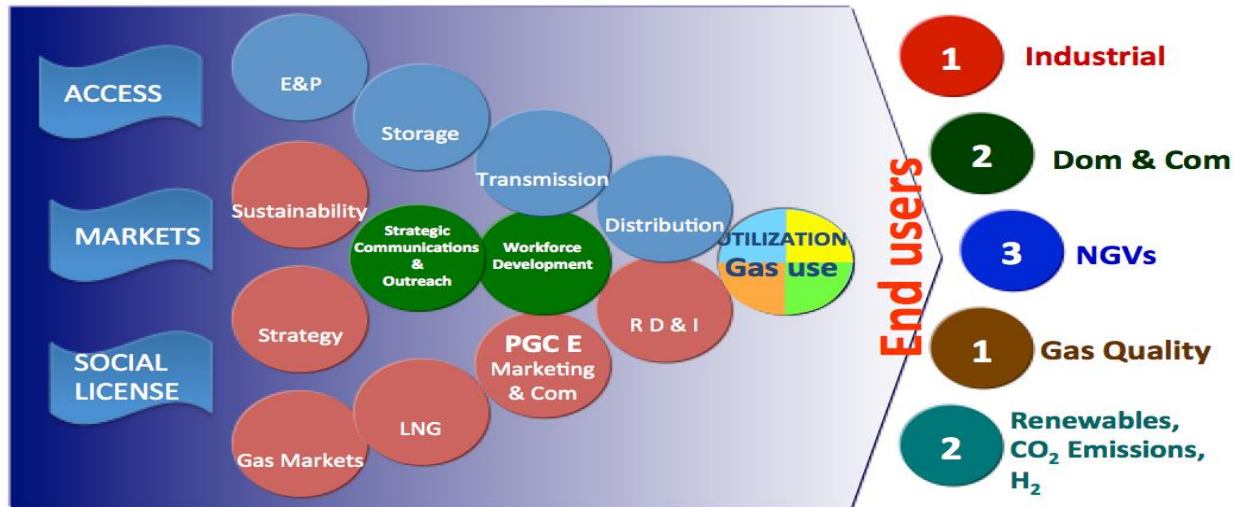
ACCESS

MARKETS

SOCIAL LICENSE

E&P

Storage

Transmission

Distribution

Sustainability

Strategic Communications & Outreach

Workforce Development

UTILIZATION Gas use

Strategy

R D & I

PGC E Marketing & Com

LNG

Gas Markets

End users

1 Industrial

2 Dom & Com

3 NGVs

1 Gas Quality

2 Renewables, $CO_2$ Emissions, $H_2$